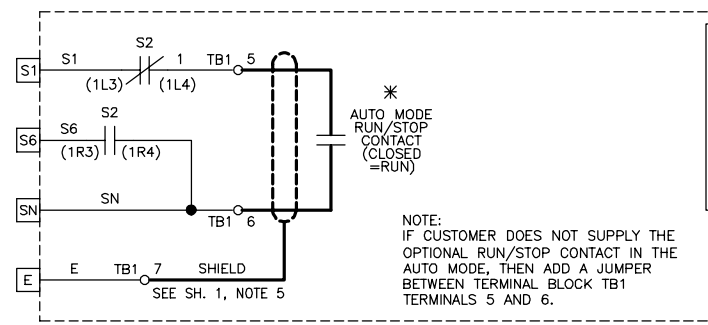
S1
S1
S2
1
TB1
5
(1L3)
(1L4)
S6
S6
S2
(1R3)
(1R4)
SN
SN
TB1
6
E
E
TB1
7
SHIELD
SEE SH. 1, NOTE 5
*
AUTO MODE RUN/STOP CONTACT (CLOSED =RUN)

NOTE:
IF CUSTOMER DOES NOT SUPPLY THE OPTIONAL RUN/STOP CONTACT IN THE AUTO MODE, THEN ADD A JUMPER BETWEEN TERMINAL BLOCK TB1 TERMINALS 5 AND 6.